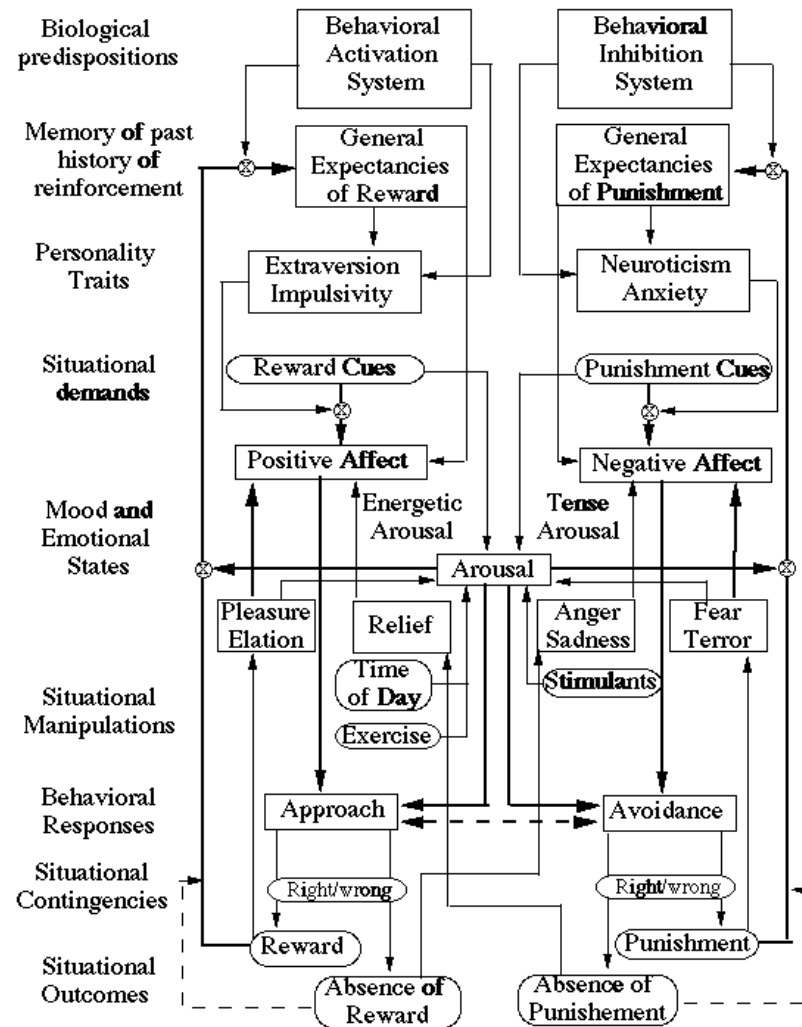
Biological predispositions

Behavioral Activation System

Behavioral Inhibition System

Memory of past history of reinforcement

General Expectancies of Reward

General Expectancies of Punishment

Personality Traits

Extraversion Impulsivity

Neuroticism Anxiety

Situational demands

Reward Cues

Punishment Cues

Positive Affect

Negative Affect

Mood and Emotional States

Energetic Arousal

Tense Arousal

Arousal

Pleasure Elation

Relief

Anger Sadness

Fear Terror

Time of Day

Stimulants

Situational Manipulations

Exercise

Behavioral Responses

Approach

Avoidance

Situational Contingencies

Right/wrong

Right/wrong

Reward

Punishment

Situational Outcomes

Absence of Reward

Absence of Punishement